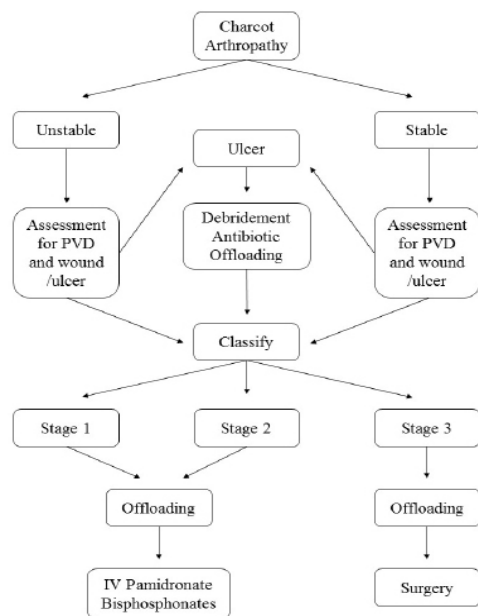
Charcot Arthropathy

Unstable

Ulcer

Stable

Assessment for PVD and wound /ulcer

Debridement Antibiotic Offloading

Assessment for PVD and wound /ulcer

Classify

Stage 1

Stage 2

Stage 3

Offloading

Offloading

IV Pamidronate Bisphosphonates

Surgery